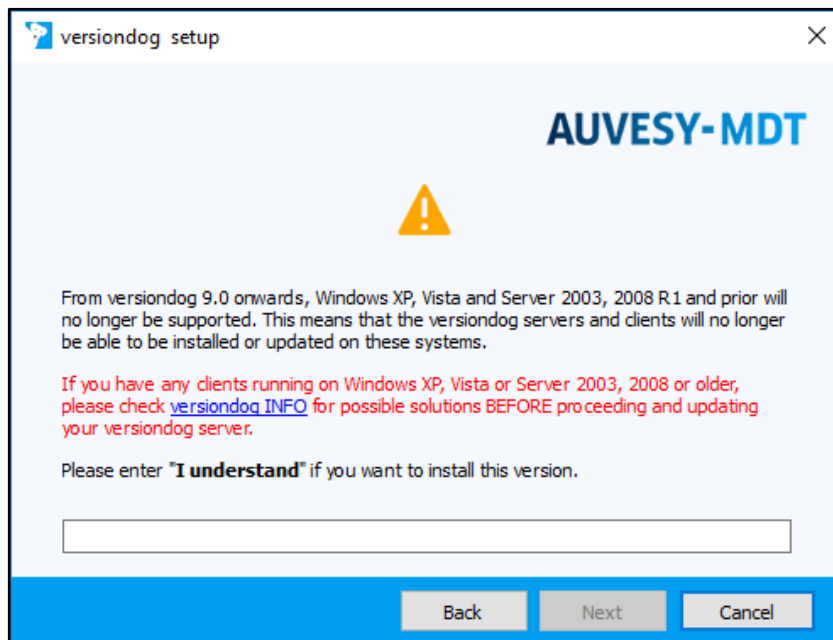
versiondog setup

AUVESY-MDT

From versiondog 9.0 onwards, Windows XP, Vista and Server 2003, 2008 R1 and prior will no longer be supported. This means that the versiondog servers and clients will no longer be able to be installed or updated on these systems.

If you have any clients running on Windows XP, Vista or Server 2003, 2008 or older, please check versiondog INFO for possible solutions BEFORE proceeding and updating your versiondog server.

Please enter "I understand" if you want to install this version.

Back Next Cancel